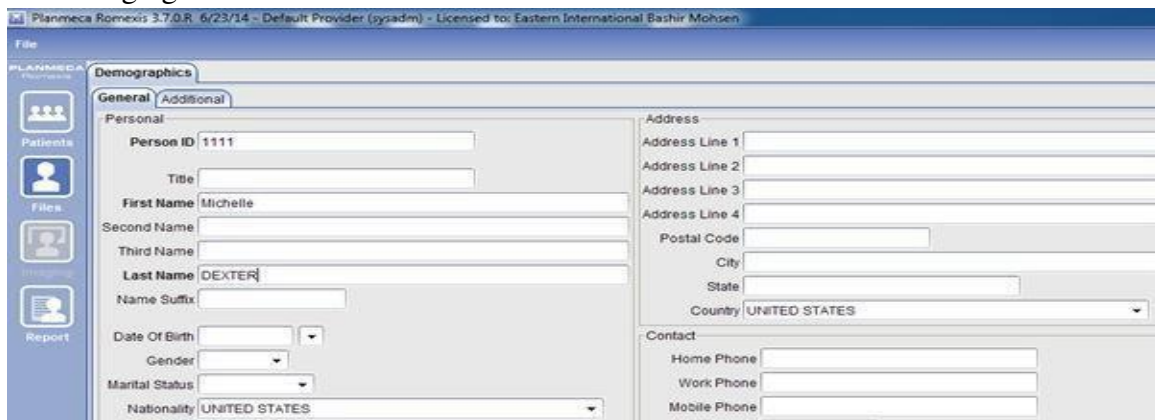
Planmeca Romexis 3.7.0.R 6/23/14 - Default Provider (sysadm) - Licensed to: Eastern International Bashir Mohsen

File

PLANMECA Romexis

Patients

Files

Imaging

Report

Demographics

General Additional

Personal

Person ID 1111

Title

First Name Michelle

Second Name

Third Name

Last Name DEXTER

Name Suffix

Date Of Birth

Gender

Marital Status

Nationality UNITED STATES

Address

Address Line 1

Address Line 2

Address Line 3

Address Line 4

Postal Code

City

State

Country UNITED STATES

Contact

Home Phone

Work Phone

Mobile Phone